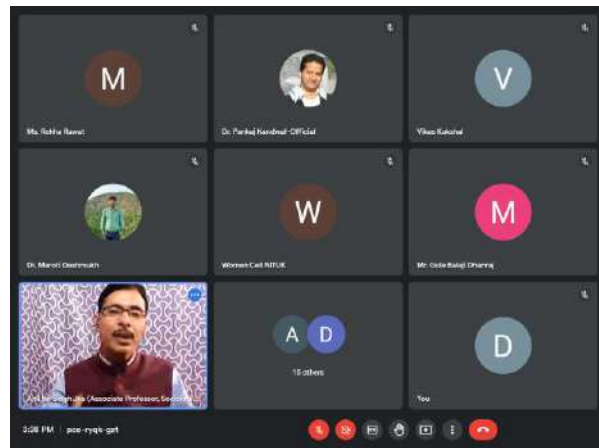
M
Ms. Rekha Rawat

Dr. Pankaj Kandwal-Official

V
Vikas Kaushal

Dr. Maroti Deshmukh

W
Women Cell NITUK

M
Mr. Gole Balaji Dhanraj

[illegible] Singh Jha (Associate Professor, Sociolo...

A D
15 others

D
You

3:38 PM | pce-ryqk-gat